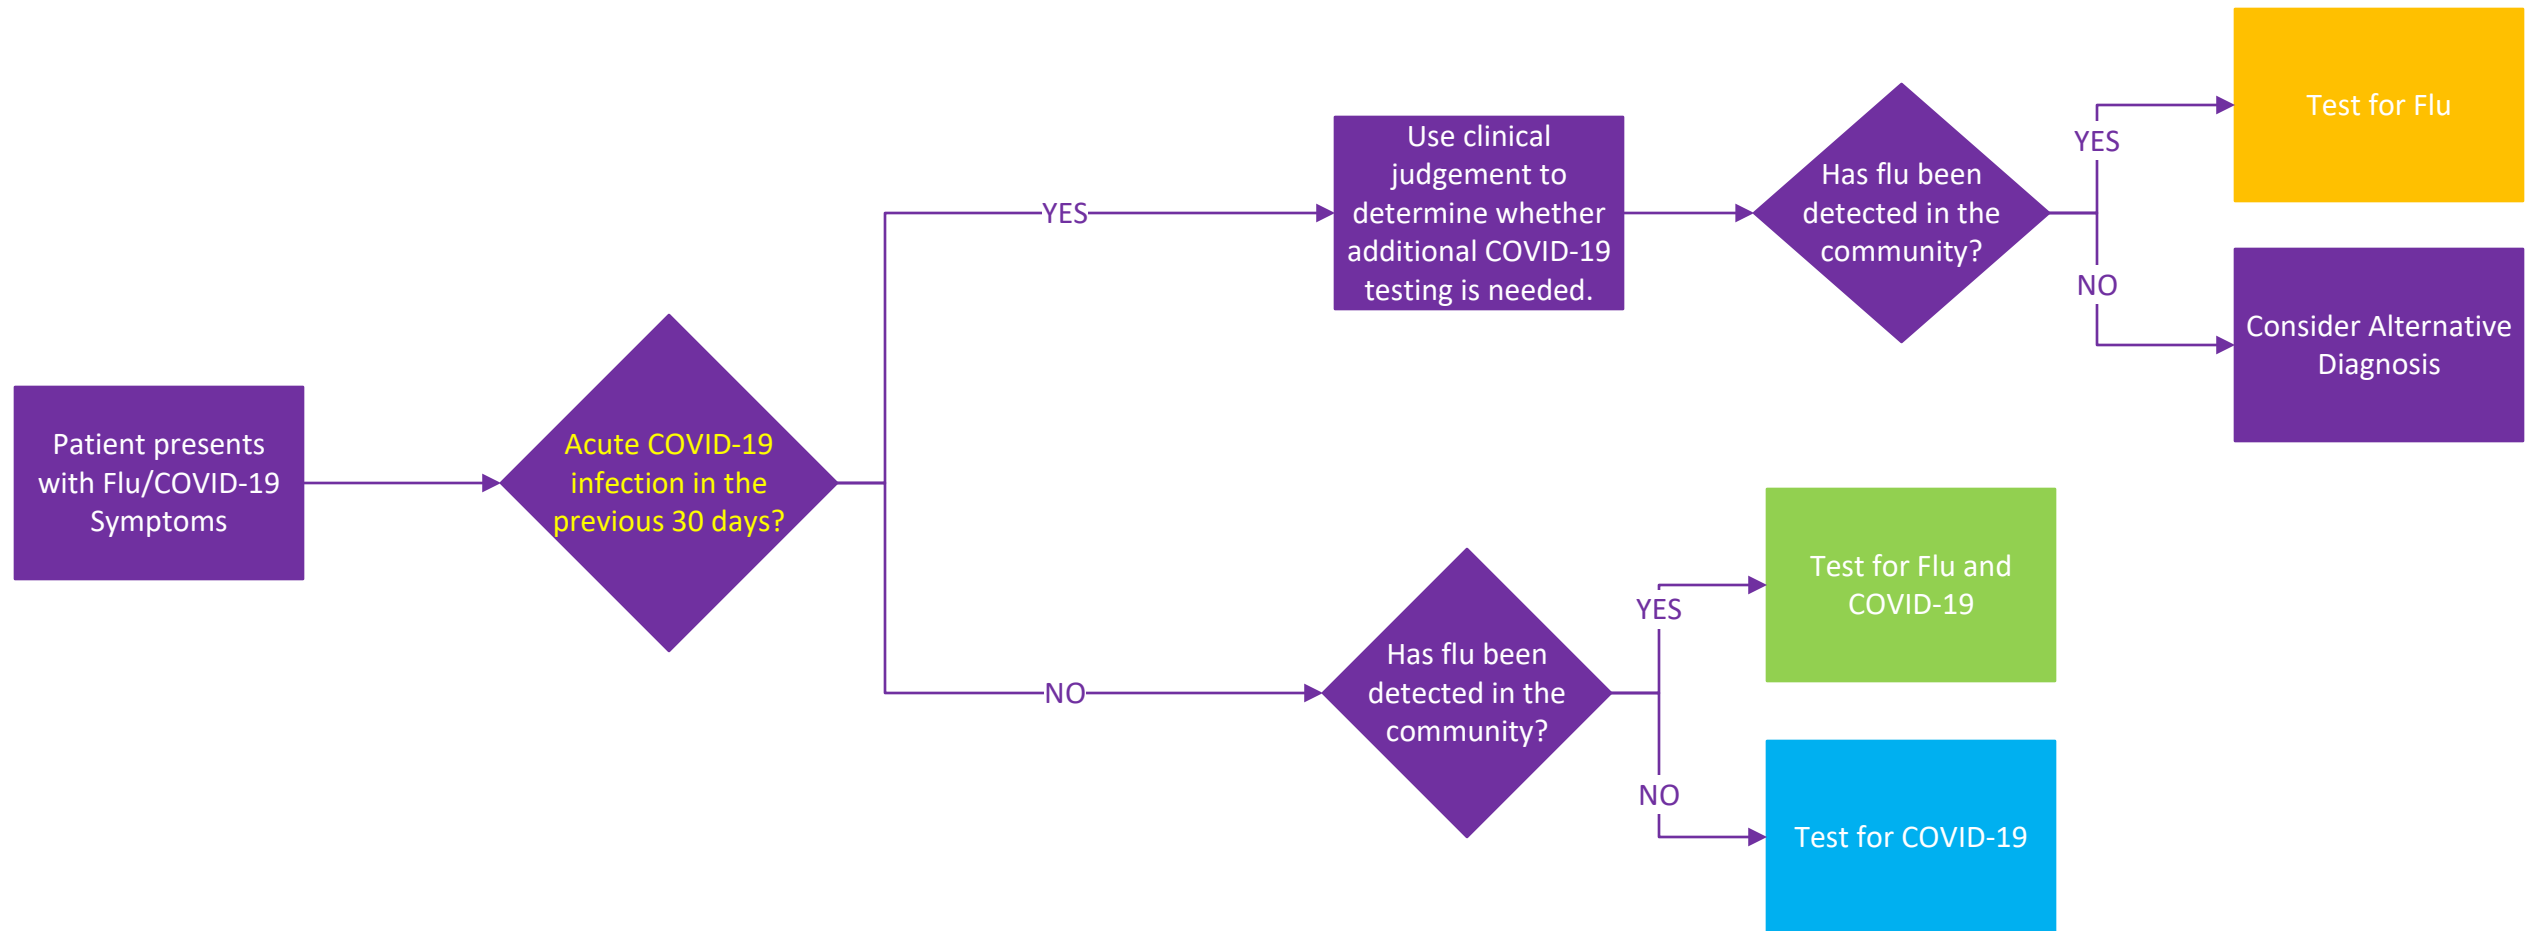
Patient presents with Flu/COVID-19 Symptoms

Acute COVID-19 infection in the previous 30 days?

YES

Use clinical judgement to determine whether additional COVID-19 testing is needed.

Has flu been detected in the community?

YES

Test for Flu

NO

Consider Alternative Diagnosis

NO

Has flu been detected in the community?

YES

Test for Flu and COVID-19

NO

Test for COVID-19